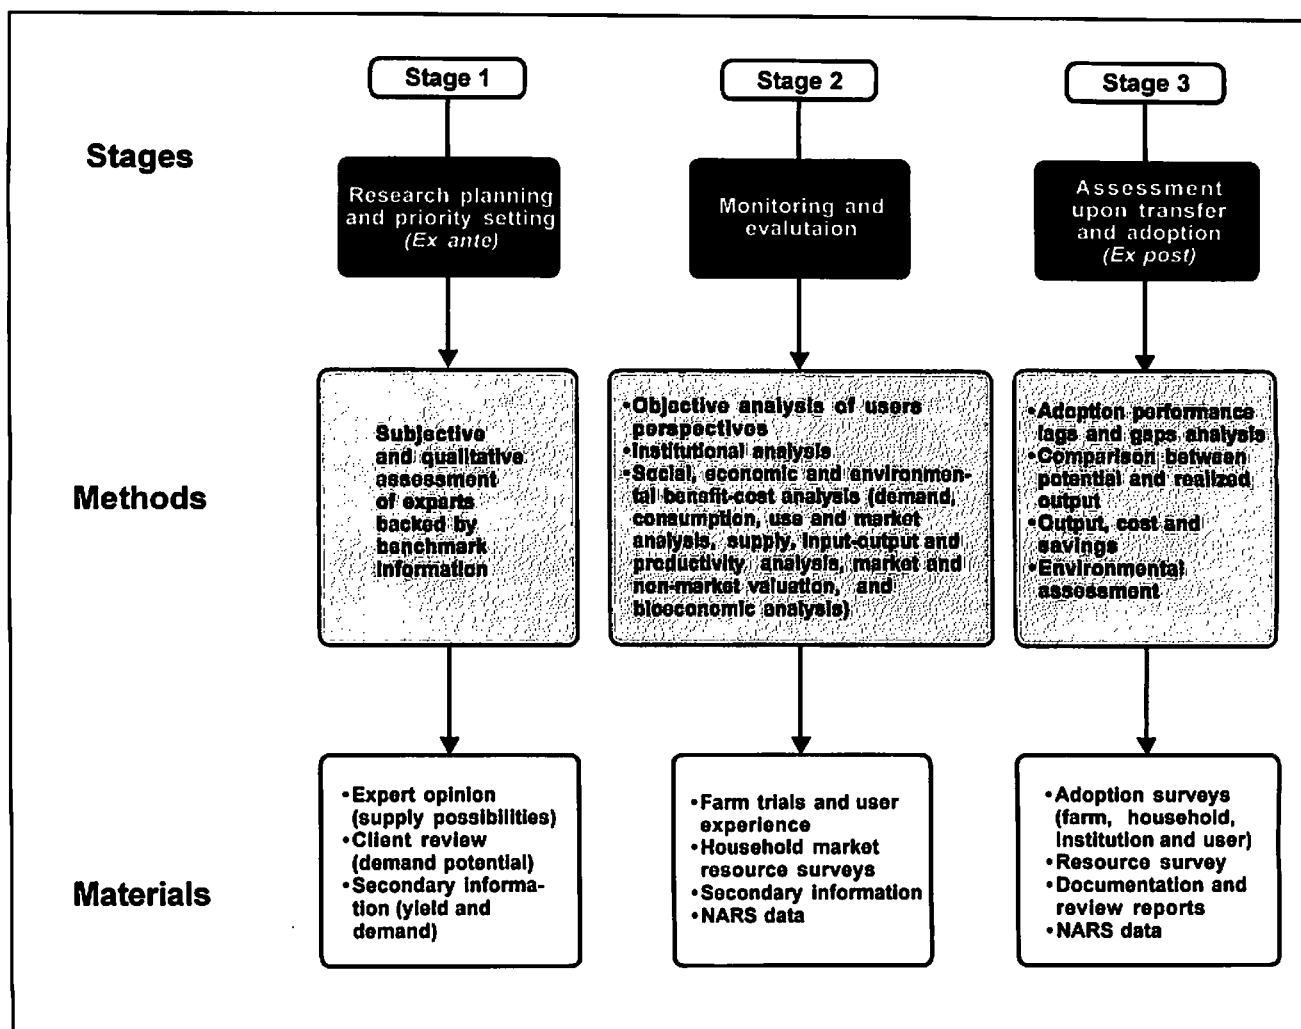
Stage 1

Stage 2

Stage 3

Stages

Research planning and priority setting (Ex ante)

Monitoring and evalutaion

Assessment upon transfer and adoption (Ex post)

Methods

Subjective and qualitative assessment of experts backed by benchmark information

•Objective analysis of users perspectives
•Institutional analysis
•Social, economic and environmental benefit-cost analysis (demand, consumption, use and market analysis, supply, input-output and productivity analysis, market and non-market valuation, and bioeconomic analysis)

•Adoption performance lags and gaps analysis
•Comparison between potential and realized output
•Output, cost and savings
•Environmental assessment

Materials

•Expert opinion (supply possibilities)
•Client review (demand potential)
•Secondary information (yield and demand)

•Farm trials and user experience
•Household market resource surveys
•Secondary information
•NARS data

•Adoption surveys (farm, household, institution and user)
•Resource survey
•Documentation and review reports
•NARS data